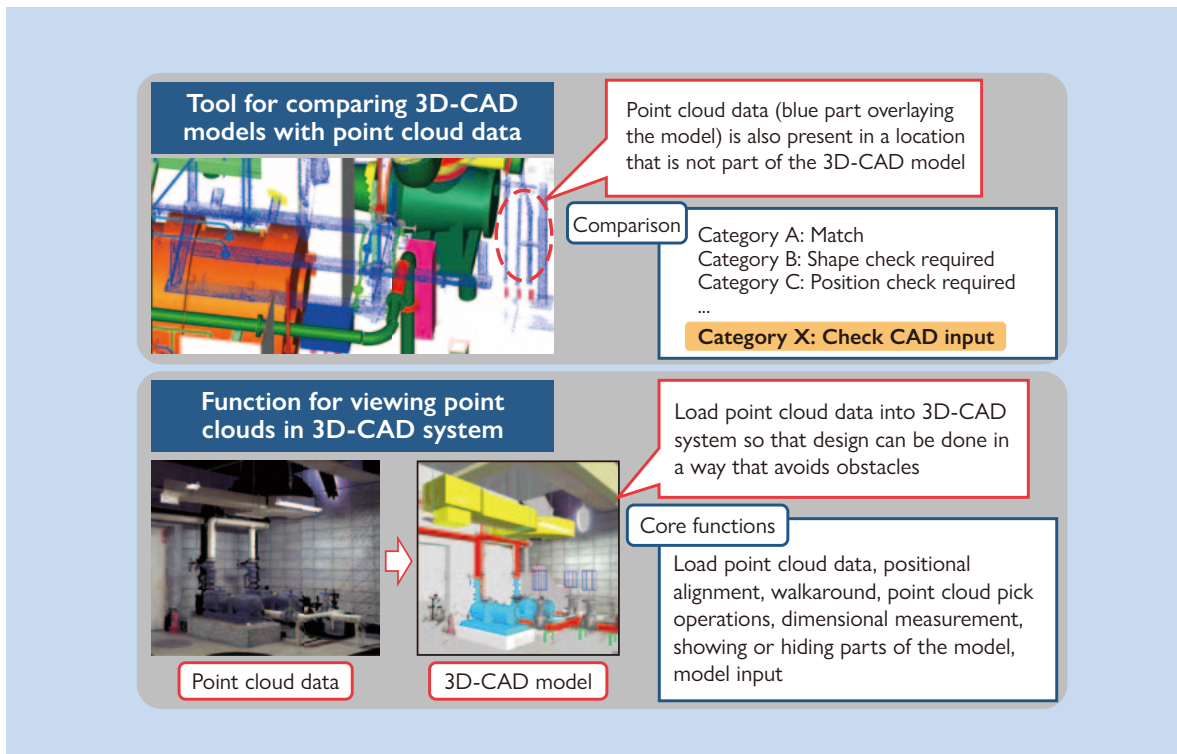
Tool for comparing 3D-CAD models with point cloud data

Point cloud data (blue part overlaying the model) is also present in a location that is not part of the 3D-CAD model

Comparison

Category A: Match
Category B: Shape check required
Category C: Position check required
...
Category X: Check CAD input

Function for viewing point clouds in 3D-CAD system

Load point cloud data into 3D-CAD system so that design can be done in a way that avoids obstacles

Core functions

Load point cloud data, positional alignment, walkaround, point cloud pick operations, dimensional measurement, showing or hiding parts of the model, model input

Point cloud data

3D-CAD model